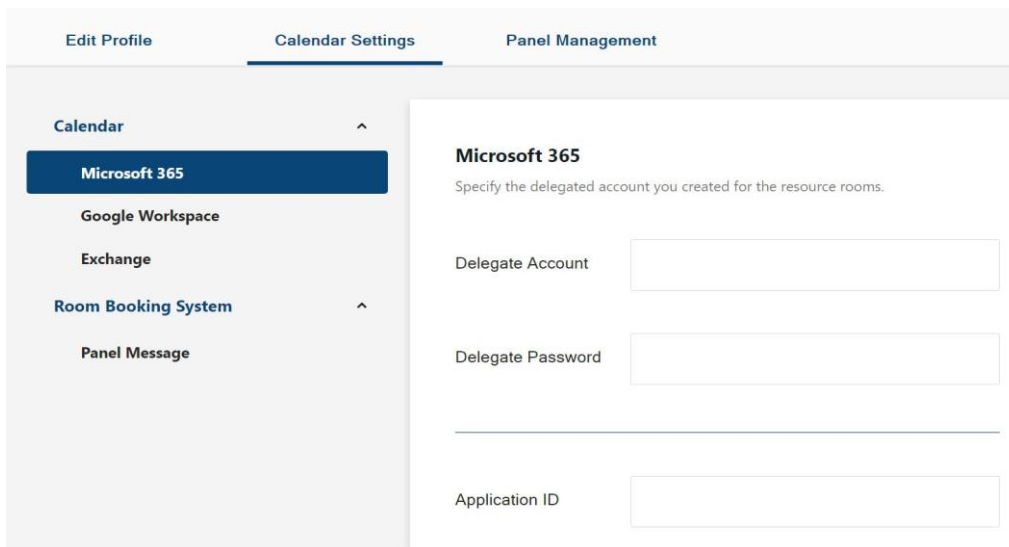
Edit Profile Calendar Settings Panel Management

Calendar

Microsoft 365

Google Workspace

Exchange

Room Booking System

Panel Message

Microsoft 365

Specify the delegated account you created for the resource rooms.

Delegate Account

Delegate Password

Application ID